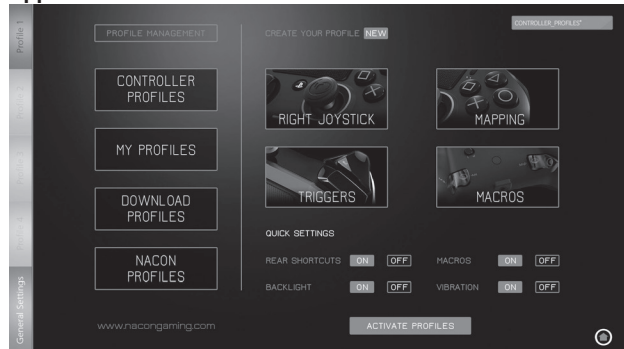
Profile 1
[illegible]
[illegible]
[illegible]
General Settings

PROFILE MANAGEMENT

CONTROLLER PROFILES

MY PROFILES

DOWNLOAD PROFILES

NACON PROFILES

www.nacongaming.com

CREATE YOUR PROFILE NEW

CONTROLLER_PROFILES*

RIGHT JOYSTICK

MAPPING

TRIGGERS

MACROS

QUICK SETTINGS

REAR SHORTCUTS ON OFF

MACROS ON OFF

BACKLIGHT ON OFF

VIBRATION ON OFF

ACTIVATE PROFILES